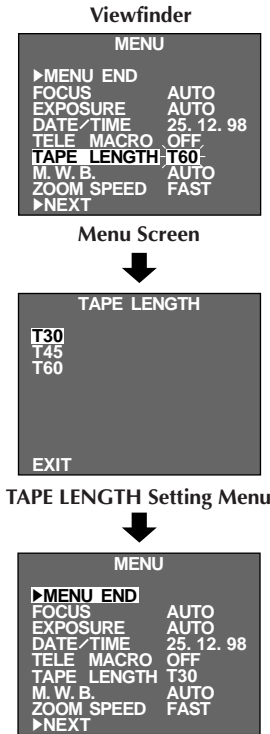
Viewfinder

MENU

▶MENU END
FOCUS AUTO
EXPOSURE AUTO
DATE/TIME 25. 12. 98
TELE MACRO OFF
TAPE LENGTH T60
M. W. B. AUTO
ZOOM SPEED FAST
▶NEXT

Menu Screen

TAPE LENGTH

T30
T45
T60

EXIT

TAPE LENGTH Setting Menu

MENU

▶MENU END
FOCUS AUTO
EXPOSURE AUTO
DATE/TIME 25. 12. 98
TELE MACRO OFF
TAPE LENGTH T30
M. W. B. AUTO
ZOOM SPEED FAST
▶NEXT